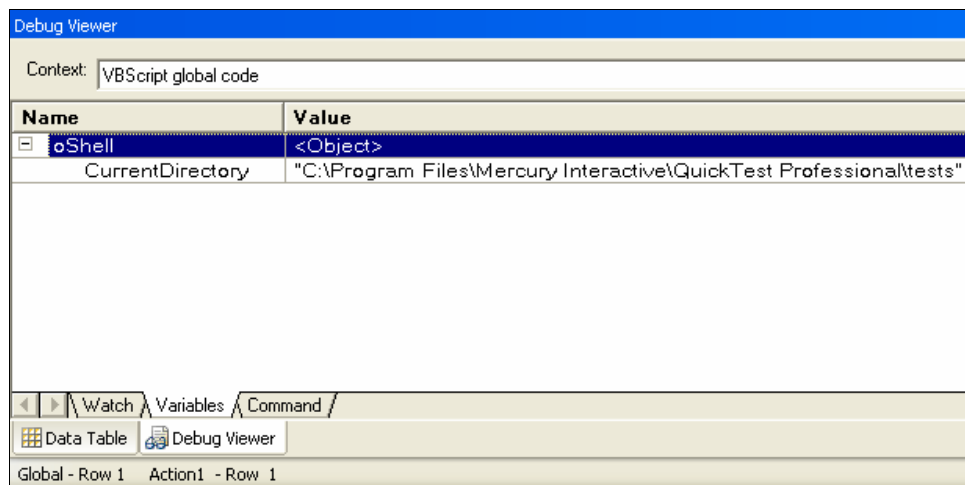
Debug Viewer

Context: VBScript global code

| Name | Value |
|---|---|
| oShell | <Object> |
| CurrentDirectory | "C:\Program Files\Mercury Interactive\QuickTest Professional\tests" |

Watch Variables Command

Data Table Debug Viewer

Global - Row 1 Action1 - Row 1